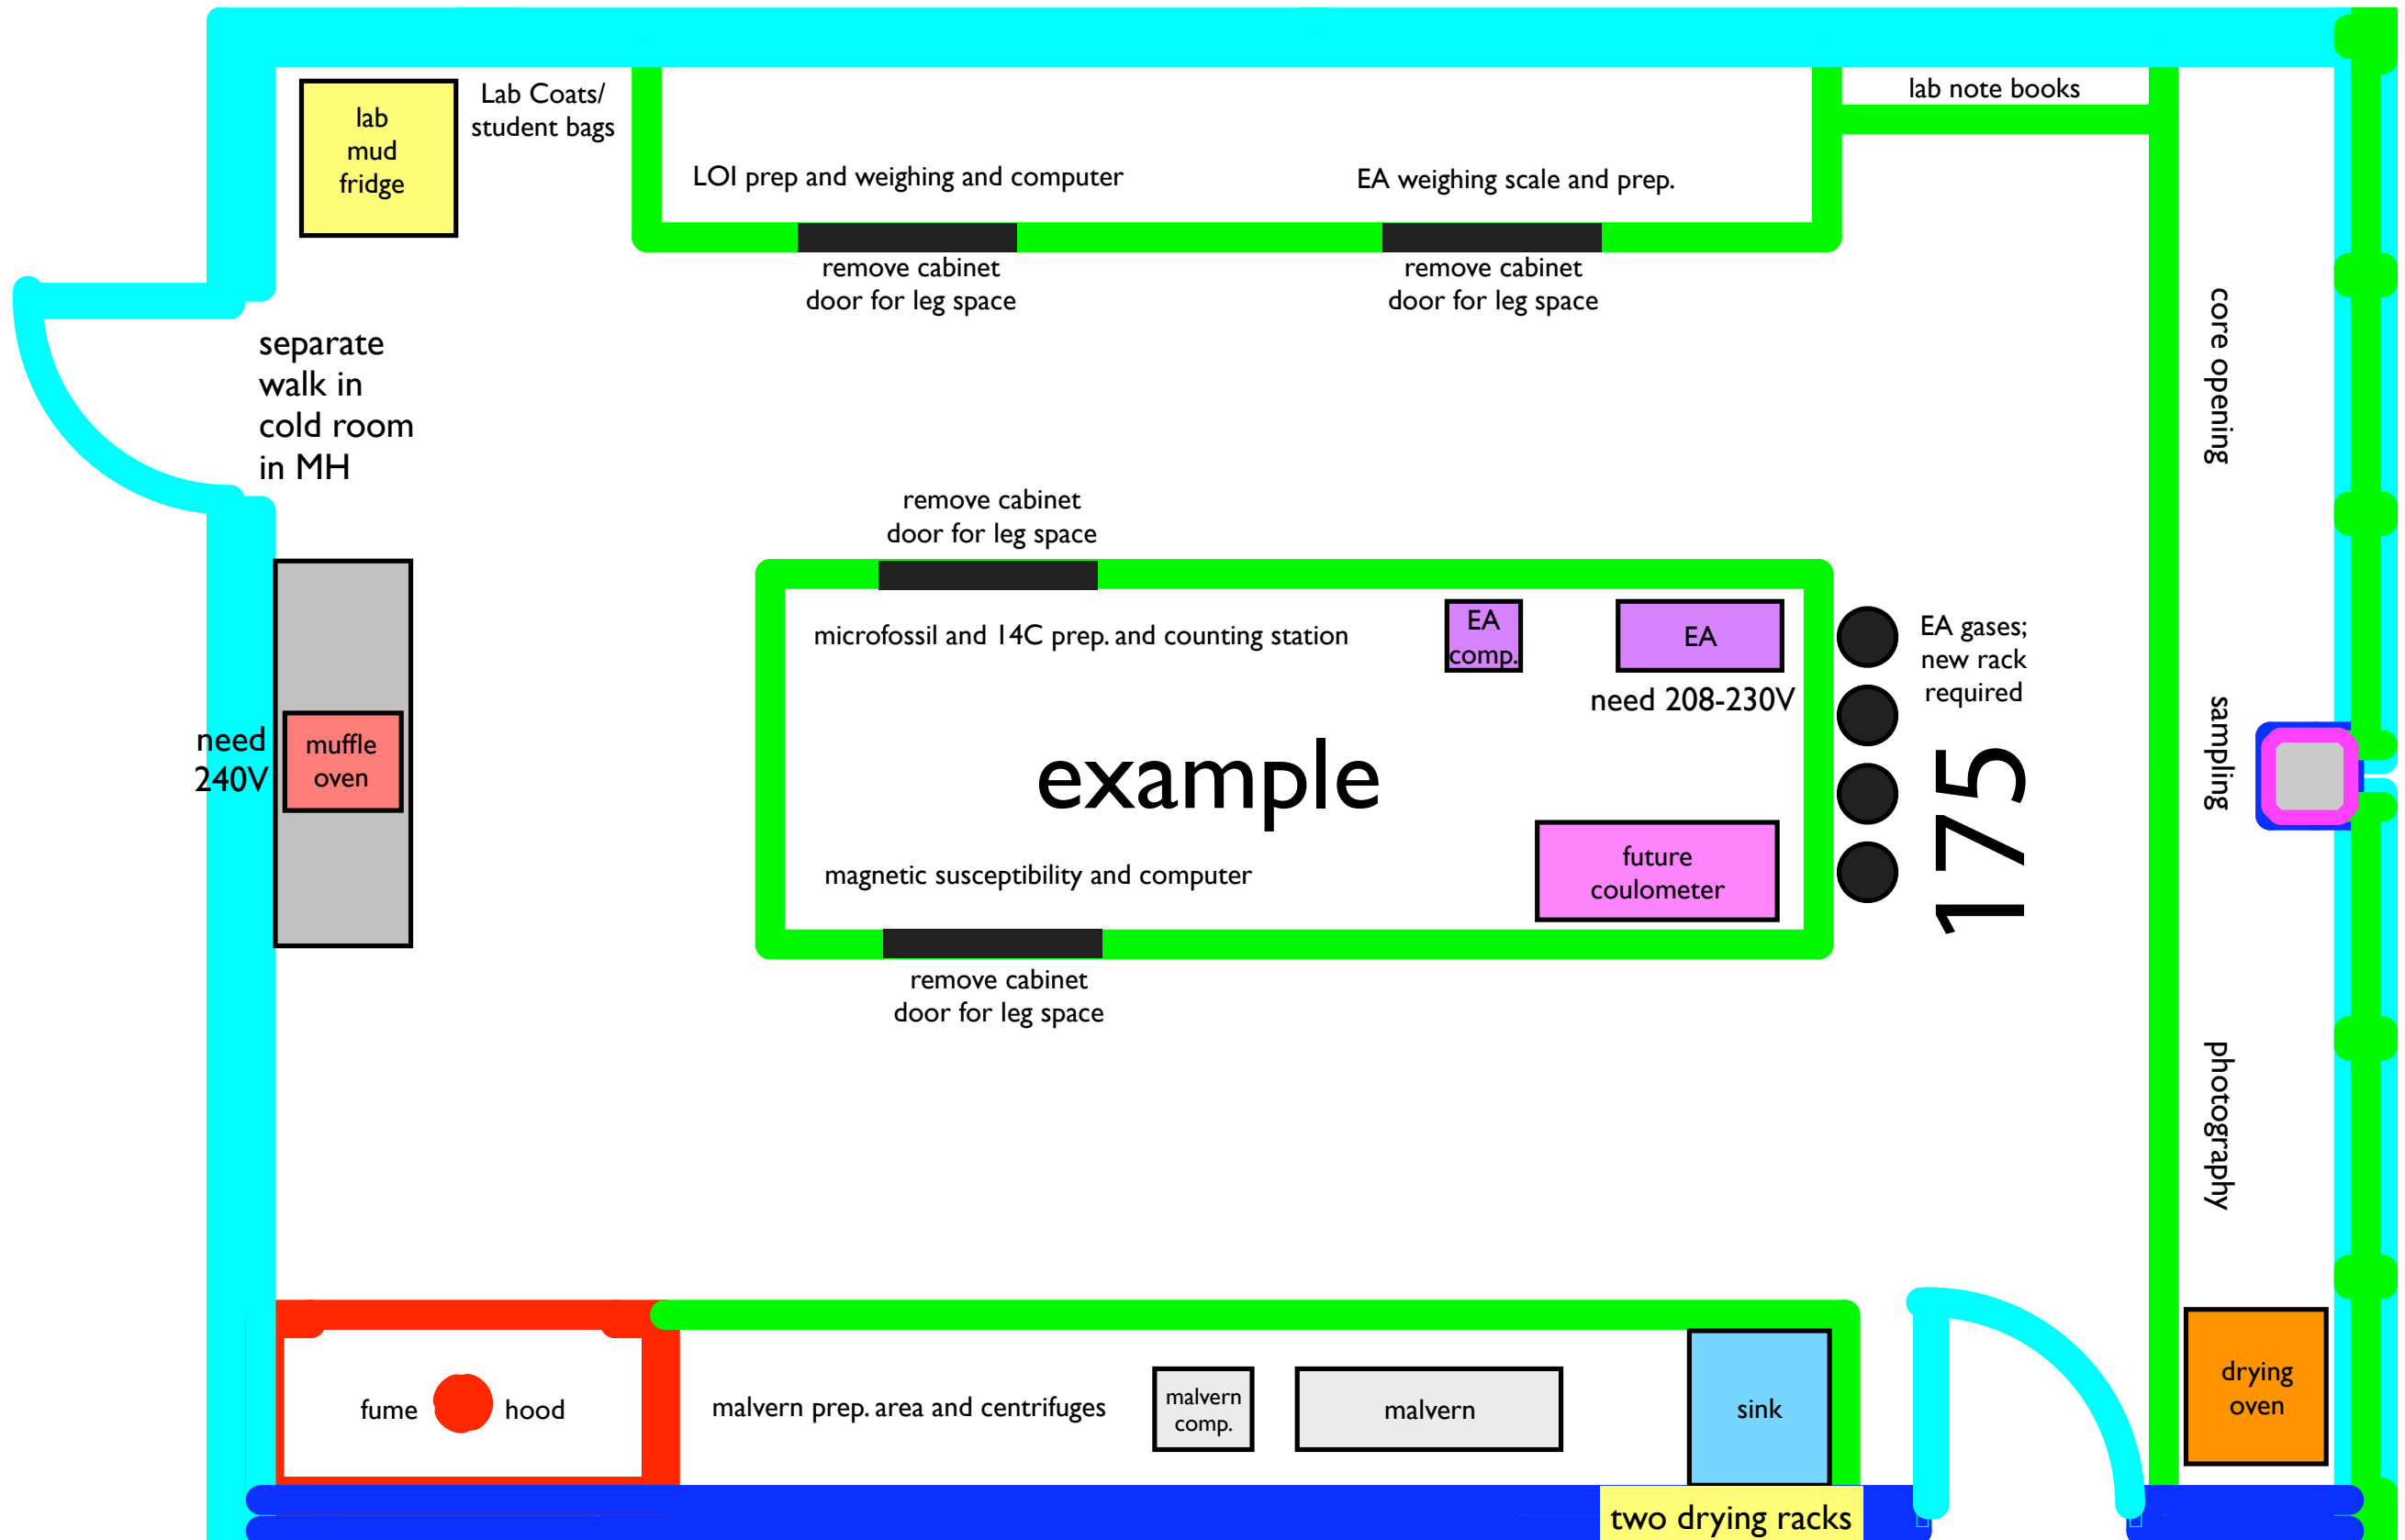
lab mud fridge

Lab Coats/ student bags

LOI prep and weighing and computer

EA weighing scale and prep.

lab note books

remove cabinet door for leg space

remove cabinet door for leg space

separate walk in cold room in MH

core opening

remove cabinet door for leg space

microfossil and 14C prep. and counting station

EA comp.

EA

EA gases; new rack required

need 208-230V

need 240V

muffle oven

example

175

sampling

magnetic susceptibility and computer

future coulometer

remove cabinet door for leg space

photography

fume hood

malvern prep. area and centrifuges

malvern comp.

malvern

sink

drying oven

two drying racks